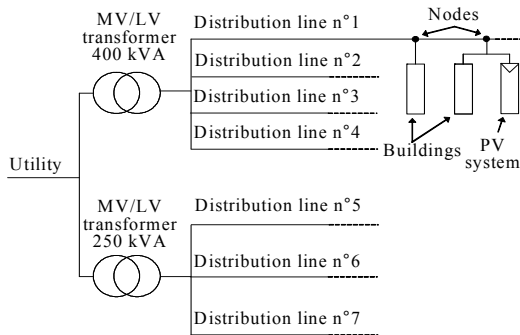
MV/LV transformer 400 kVA

Distribution line n°1

Nodes

Distribution line n°2

Distribution line n°3

Distribution line n°4

Buildings

PV system

Utility

MV/LV transformer 250 kVA

Distribution line n°5

Distribution line n°6

Distribution line n°7